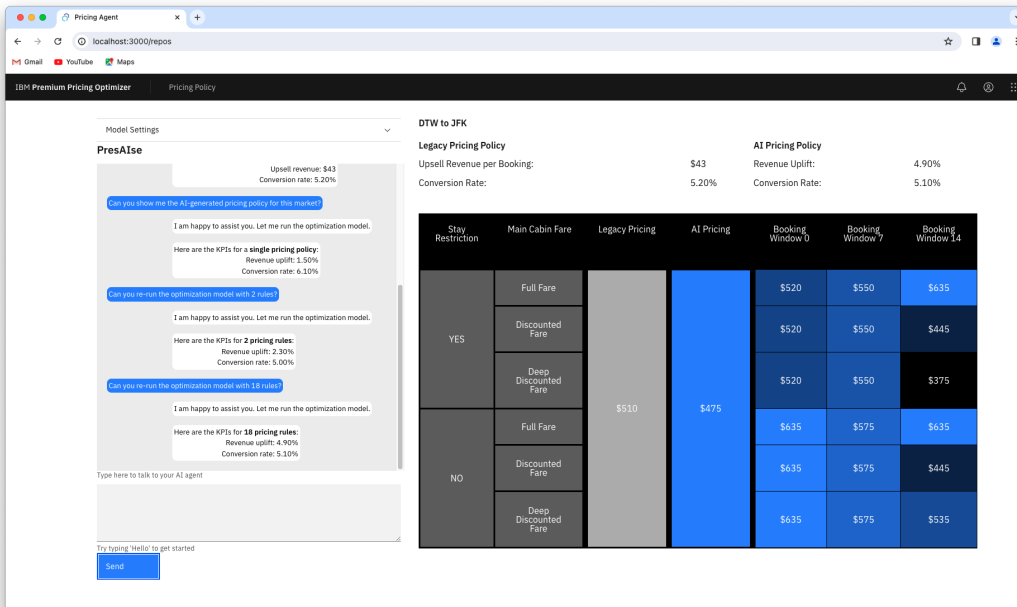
Pricing Agent

localhost:3000/repos

Gmail YouTube Maps

IBM Premium Pricing Optimizer

Pricing Policy

Model Settings

PresAIse

Upsell revenue: $43
Conversion rate: 5.20%

Can you show me the AI-generated pricing policy for this market?

I am happy to assist you. Let me run the optimization model.

Here are the KPIs for a **single pricing policy**:
Revenue uplift: 1.50%
Conversion rate: 6.10%

Can you re-run the optimization model with 2 rules?

I am happy to assist you. Let me run the optimization model.

Here are the KPIs for **2 pricing rules**:
Revenue uplift: 2.30%
Conversion rate: 5.00%

Can you re-run the optimization model with 18 rules?

I am happy to assist you. Let me run the optimization model.

Here are the KPIs for **18 pricing rules**:
Revenue uplift: 4.90%
Conversion rate: 5.10%

Type here to talk to your AI agent

Try typing 'Hello' to get started

Send

DTW to JFK

Legacy Pricing Policy

Upsell Revenue per Booking: $43

Conversion Rate: 5.20%

AI Pricing Policy

Revenue Uplift: 4.90%

Conversion Rate: 5.10%

| Stay Restriction | Main Cabin Fare | Legacy Pricing | AI Pricing | Booking Window 0 | Booking Window 7 | Booking Window 14 |
|---|---|---|---|---|---|---|
| YES | Full Fare | $510 | $475 | $520 | $550 | $635 |
| | Discounted Fare | | | $520 | $550 | $445 |
| | Deep Discounted Fare | | | $520 | $550 | $375 |
| NO | Full Fare | | | $635 | $575 | $635 |
| | Discounted Fare | | | $635 | $575 | $445 |
| | Deep Discounted Fare | | | $635 | $575 | $535 |